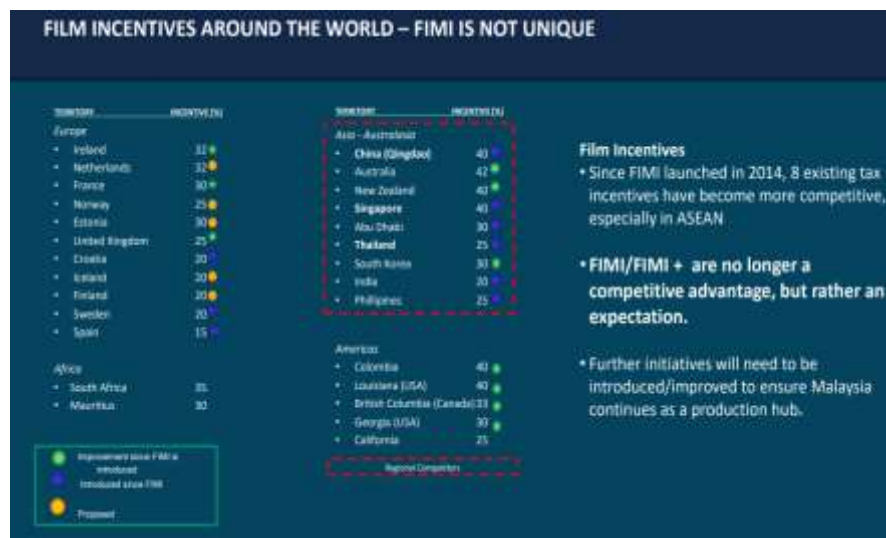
FILM INCENTIVES AROUND THE WORLD – FIMI IS NOT UNIQUE

| TERRITORY | INCENTIVE (%) |
|---|---|
| *Europe* | |
| • Ireland | 32 |
| • Netherlands | 32 |
| • France | 30 |
| • Norway | 25 |
| • Estonia | 30 |
| • United Kingdom | 25 |
| • Croatia | 20 |
| • Iceland | 20 |
| • Finland | 20 |
| • Sweden | 20 |
| • Spain | 15 |
| *Africa* | |
| • South Africa | 35 |
| • Mauritius | 30 |

Improvement since FIMI is introduced
Introduced since FIMI
Proposed

| TERRITORY | INCENTIVE (%) |
|---|---|
| Asia - Australasia | |
| • **China (Qingdao)** | 40 |
| • Australia | 42 |
| • New Zealand | 40 |
| • **Singapore** | 40 |
| • Abu Dhabi | 30 |
| • **Thailand** | 25 |
| • South Korea | 30 |
| • India | 20 |
| • Philippines | 25 |
| Americas | |
| • Colombia | 40 |
| • Louisiana (USA) | 40 |
| • British Columbia (Canada) | 33 |
| • Georgia (USA) | 30 |
| • California | 25 |

Regional Competitors

**Film Incentives**
• Since FIMI launched in 2014, 8 existing tax incentives have become more competitive, especially in ASEAN

• **FIMI/FIMI + are no longer a competitive advantage, but rather an expectation.**

• Further initiatives will need to be introduced/improved to ensure Malaysia continues as a production hub.